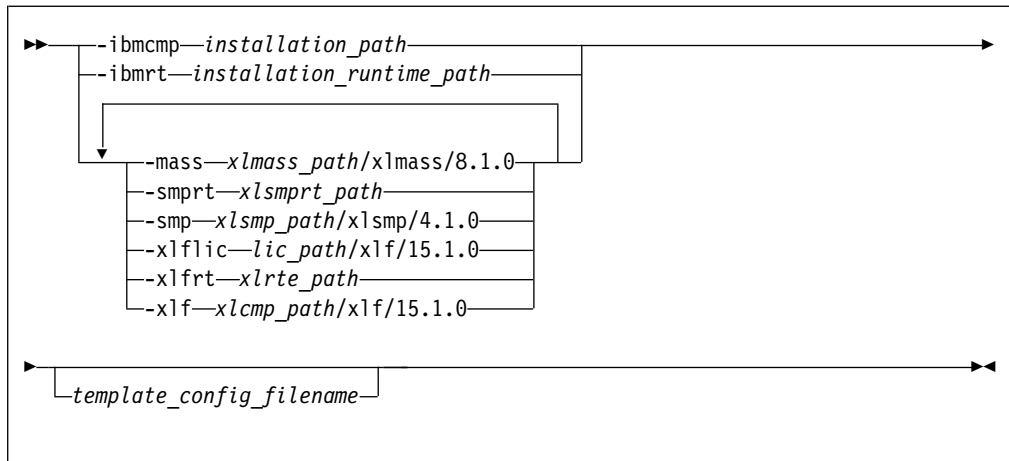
-ibmcmp installation_path
-ibmrt installation_runtime_path
-mass xlmass_path/xlmass/8.1.0
-smprt xlsmprt_path
-smp xlsmp_path/xlsmp/4.1.0
-xlflic lic_path/xlf/15.1.0
-xlfrt xlrte_path
-xlf xlcmp_path/xlf/15.1.0

template_config_filename